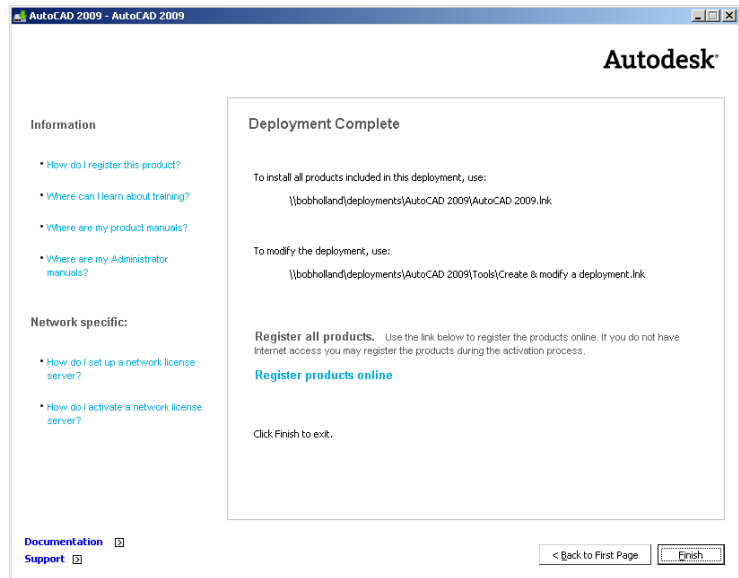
AutoCAD 2009 - AutoCAD 2009

Autodesk

Information

• How do I register this product?

• Where can I learn about training?

• Where are my product manuals?

• Where are my Administrator manuals?

Network specific:

• How do I set up a network license server?

• How do I activate a network license server?

Deployment Complete

To install all products included in this deployment, use:

\\bobholland\deployments\AutoCAD 2009\AutoCAD 2009.lnk

To modify the deployment, use:

\\bobholland\deployments\AutoCAD 2009\Tools\Create & modify a deployment.lnk

Register all products. Use the link below to register the products online. If you do not have Internet access you may register the products during the activation process.

Register products online

Click Finish to exit.

Documentation

Support

< Back to First Page

Finish